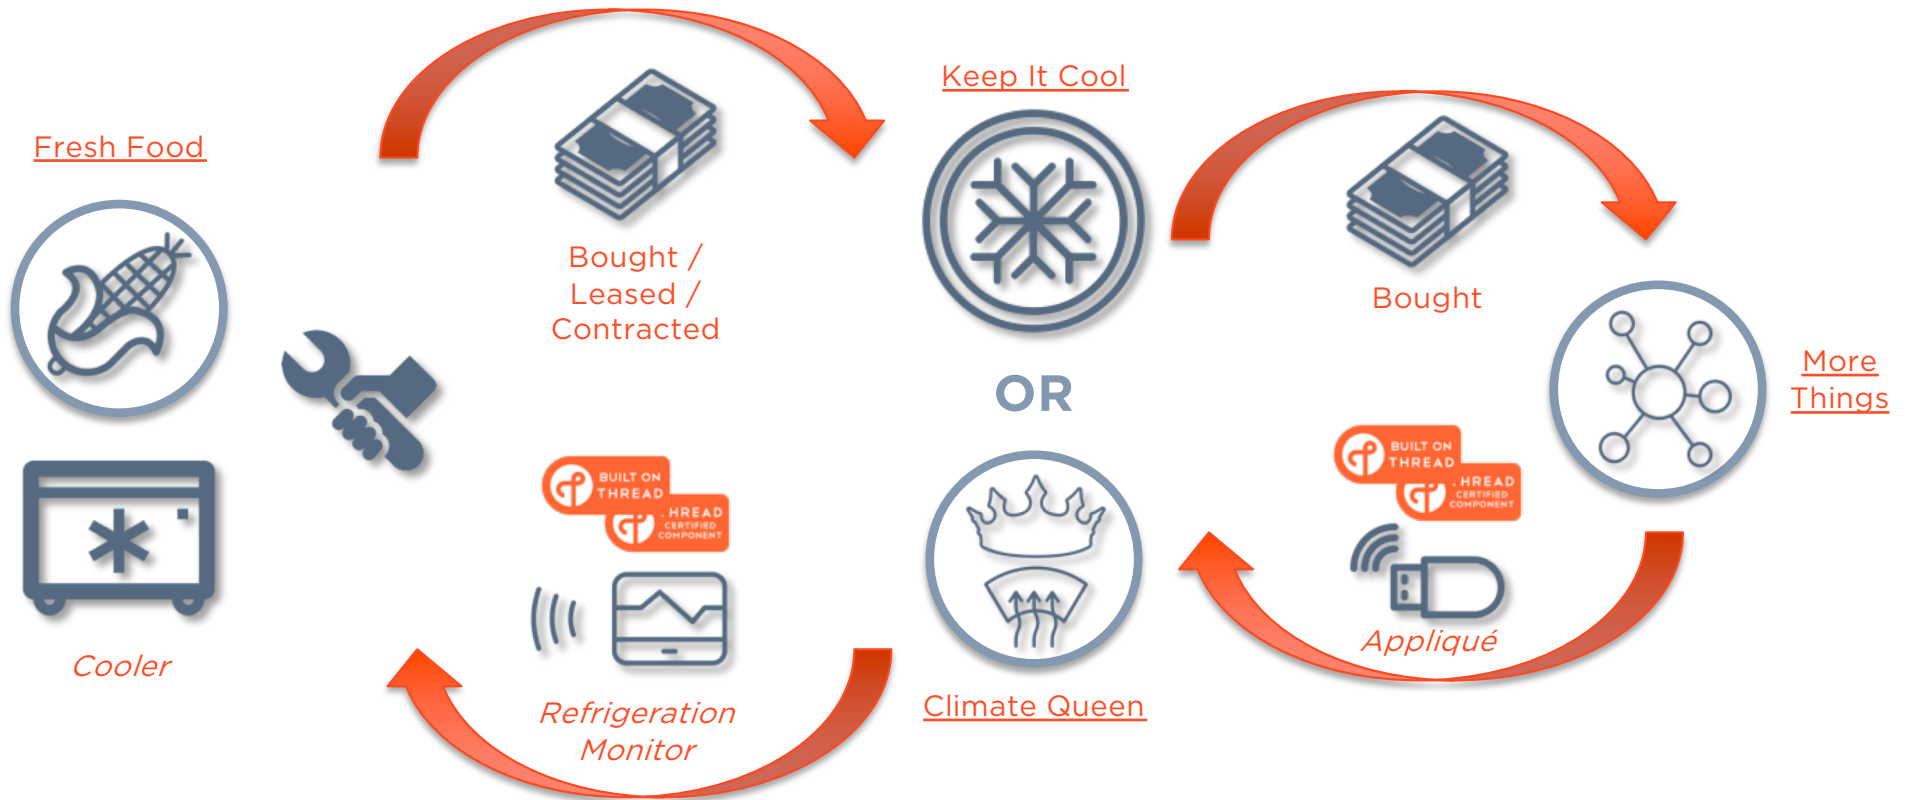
Fresh Food

Cooler

Bought / Leased / Contracted

BUILT ON THREAD

THREAD CERTIFIED COMPONENT

Refrigeration Monitor

Keep It Cool

OR

Climate Queen

Bought

More Things

BUILT ON THREAD

THREAD CERTIFIED COMPONENT

Appliqué